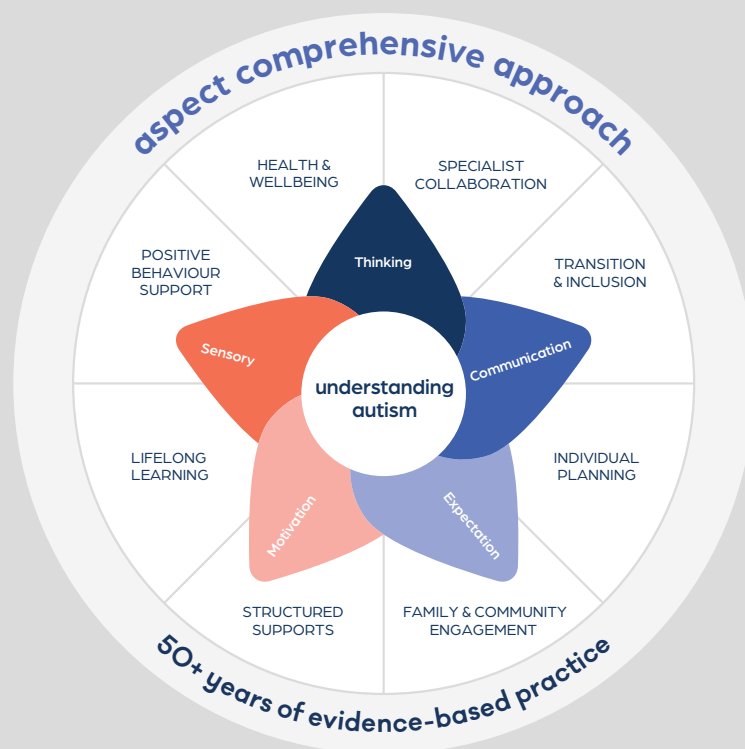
aspect comprehensive approach

HEALTH & WELLBEING

SPECIALIST COLLABORATION

POSITIVE BEHAVIOUR SUPPORT

TRANSITION & INCLUSION

Thinking

Sensory

Communication

understanding autism

LIFELONG LEARNING

INDIVIDUAL PLANNING

Motivation

Expectation

STRUCTURED SUPPORTS

FAMILY & COMMUNITY ENGAGEMENT

50+ years of evidence-based practice